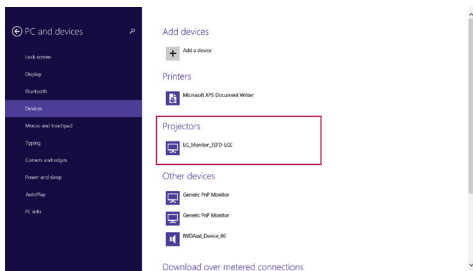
PC and devices

Lock screen
Display
Bluetooth
Devices
Mouse and touchpad
Typing
Corners and edges
Power and sleep
AutoPlay
PC info

Add devices
Add a device

Printers
Microsoft XPS Document Writer

Projectors
LG_Monitor_31FD LGE

Other devices
Generic PnP Monitor
Generic PnP Monitor
NVIDIA.od_Device_06

Download over metered connections